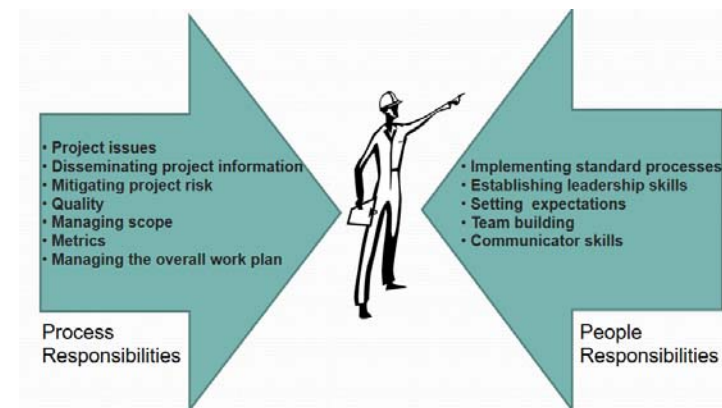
• Project issues
• Disseminating project information
• Mitigating project risk
• Quality
• Managing scope
• Metrics
• Managing the overall work plan

Process Responsibilities

• Implementing standard processes
• Establishing leadership skills
• Setting expectations
• Team building
• Communicator skills

People Responsibilities